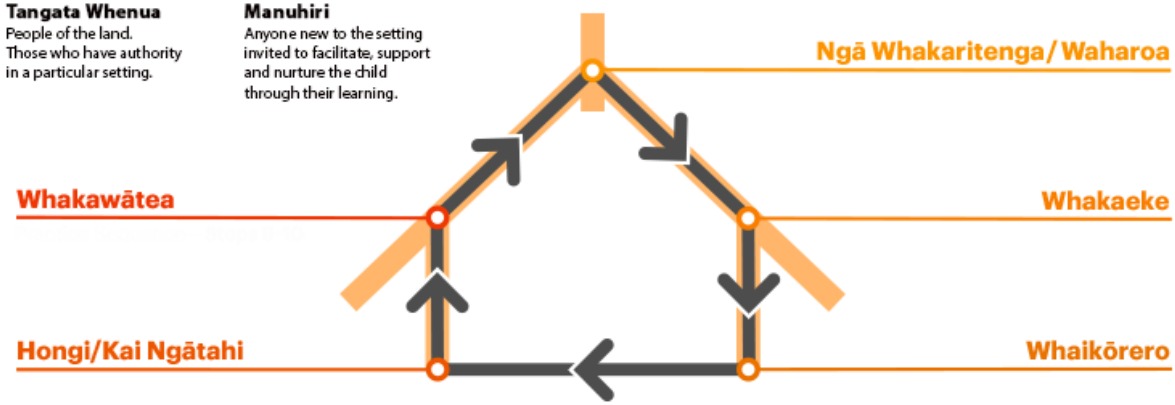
Tangata Whenua
People of the land. Those who have authority in a particular setting.

Manuhiri
Anyone new to the setting invited to facilitate, support and nurture the child through their learning.

Ngā Whakaritenga / Waharoa

Whakawātea

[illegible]

Whakaeke

Hongi/Kai Ngātahi

Whaikōrero